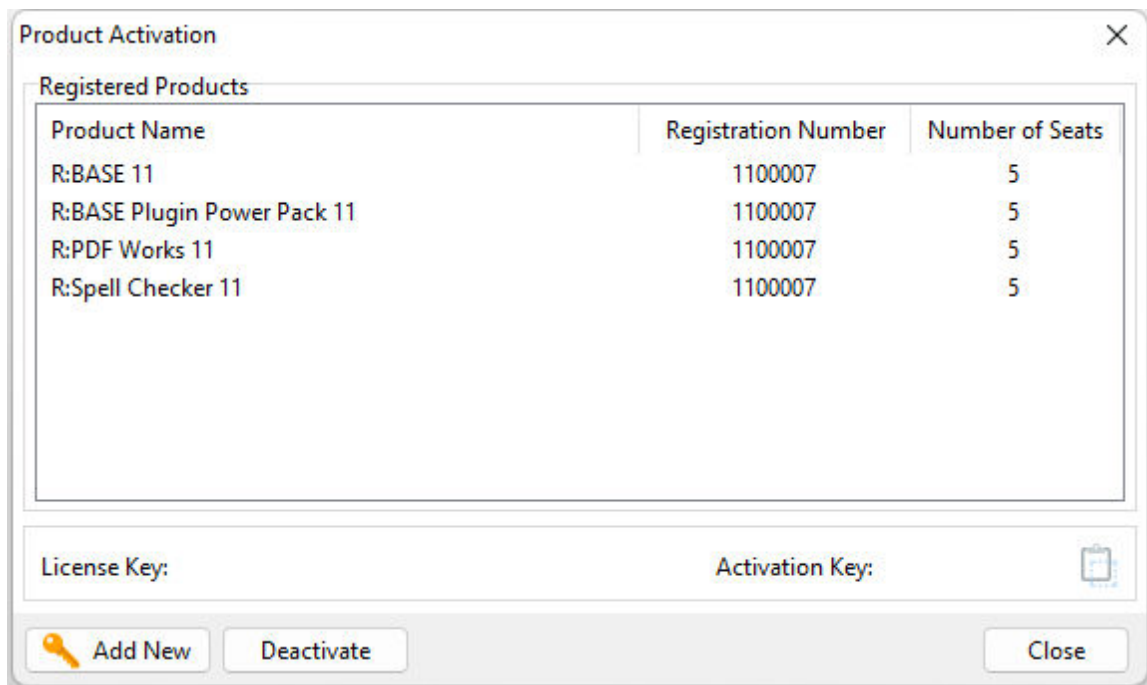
Product Activation

Registered Products

| Product Name | Registration Number | Number of Seats |
|---|---|---|
| R:BASE 11 | 1100007 | 5 |
| R:BASE Plugin Power Pack 11 | 1100007 | 5 |
| R:PDF Works 11 | 1100007 | 5 |
| R:Spell Checker 11 | 1100007 | 5 |

License Key:

Activation Key:

Add New

Deactivate

Close